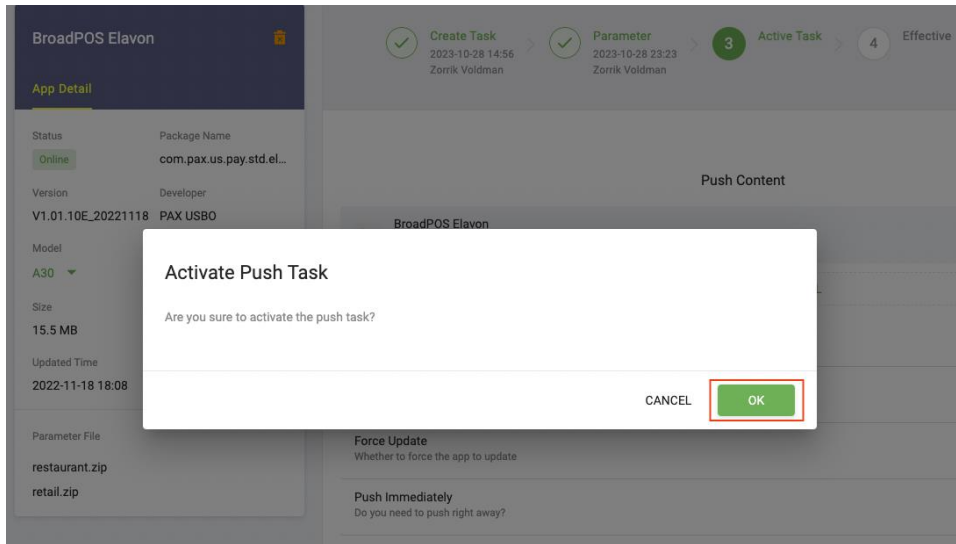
BroadPOS Elavon

App Detail

Status
Online

Package Name
com.pax.us.pay.std.el...

Version
V1.01.10E_20221118

Developer
PAX USBO

Model
A30

Size
15.5 MB

Updated Time
2022-11-18 18:08

Parameter File
restaurant.zip
retail.zip

Create Task
2023-10-28 14:56
Zorrik Voldman

Parameter
2023-10-28 23:23
Zorrik Voldman

3 Active Task

4 Effective

Push Content

BroadPOS Elavon

Force Update
Whether to force the app to update

Push Immediately
Do you need to push right away?

Activate Push Task

Are you sure to activate the push task?

CANCEL

OK